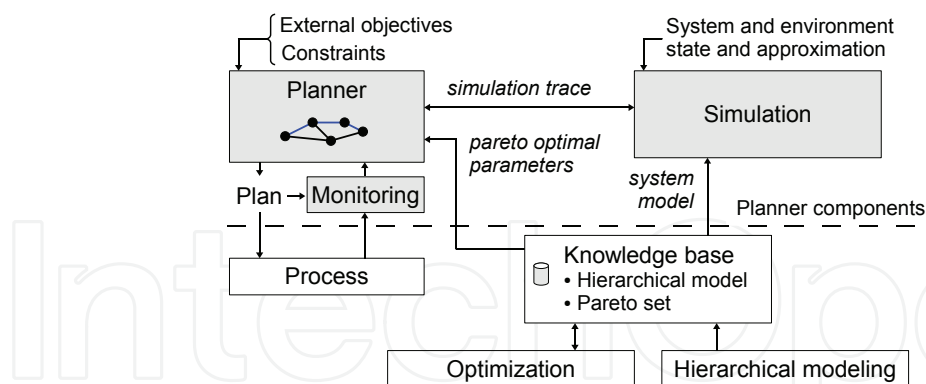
External objectives
Constraints

System and environment state and approximation

Planner

simulation trace

Simulation

pareto optimal parameters

system model

Plan

Monitoring

Planner components

Knowledge base
• Hierarchical model
• Pareto set

Process

Optimization

Hierarchical modeling